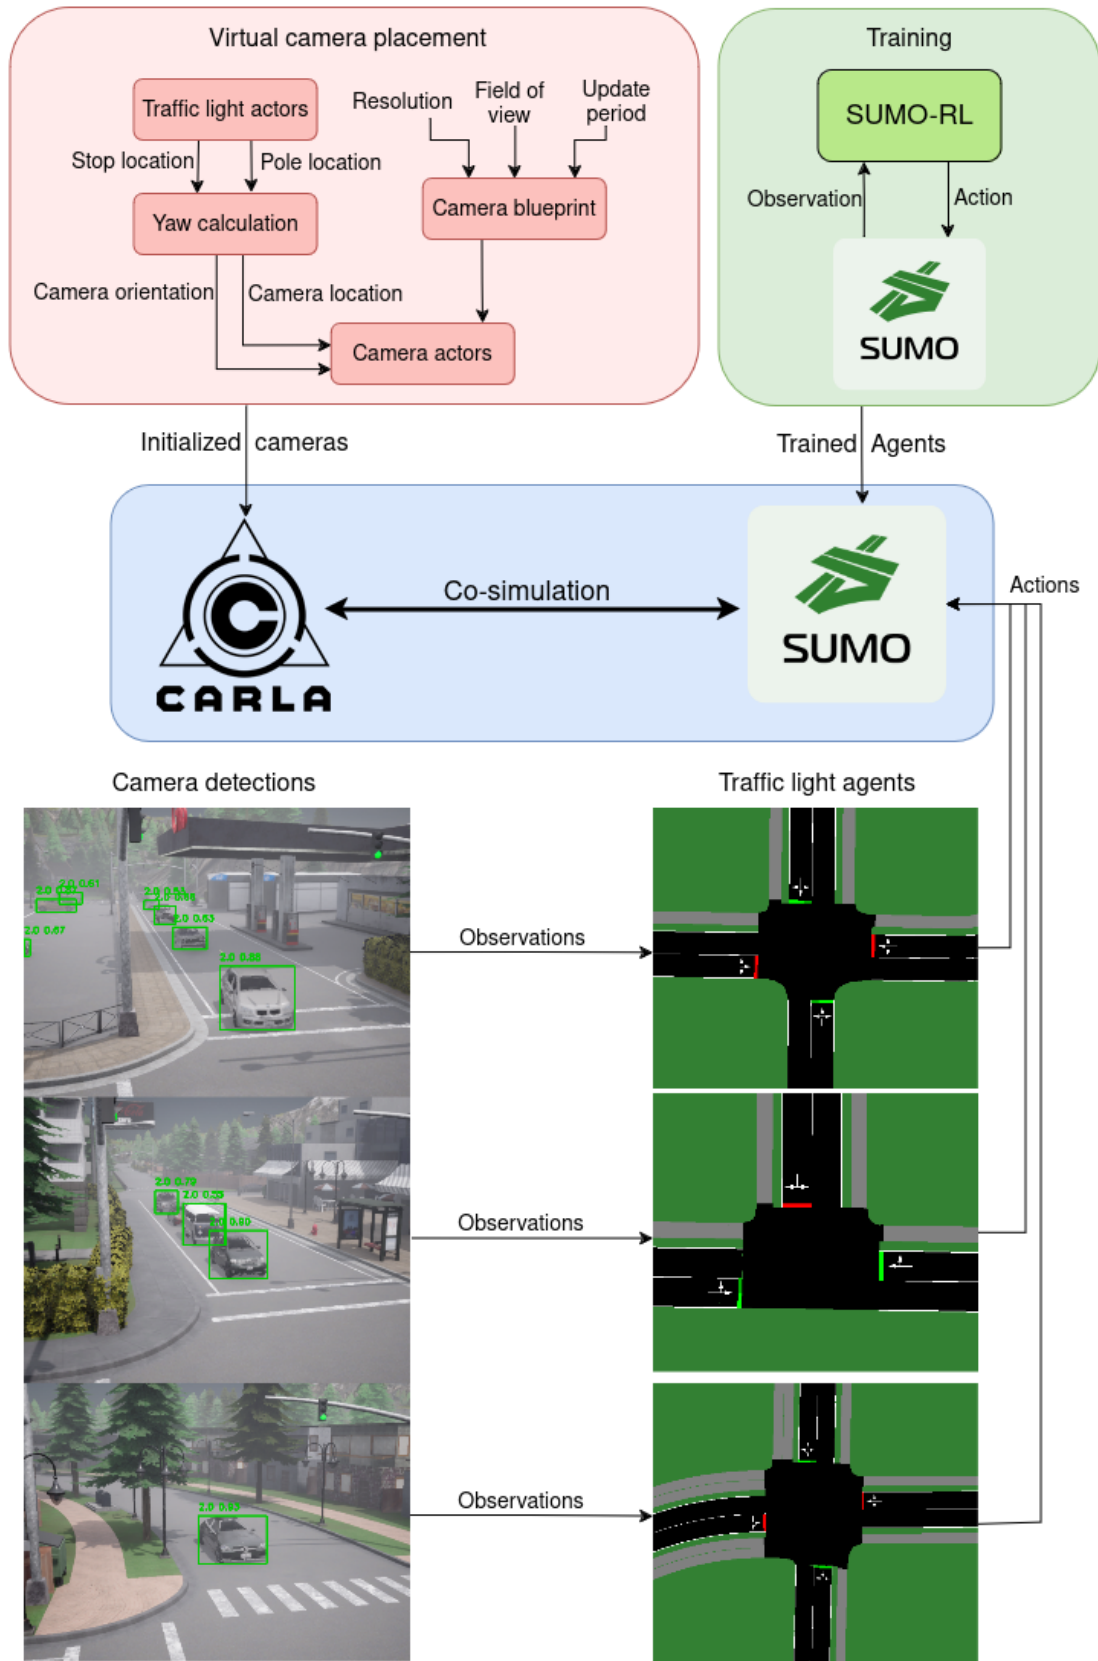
Virtual camera placement

Traffic light actors

Resolution

Field of view

Update period

Stop location

Pole location

Camera blueprint

Yaw calculation

Camera orientation

Camera location

Camera actors

Training

SUMO-RL

Observation

Action

SUMO

Initialized cameras

Trained Agents

Co-simulation

SUMO

Actions

CARLA

Camera detections

Traffic light agents

2.0 0.61

2.0 0.67

2.0 0.63

2.0 0.88

Observations

2.0 0.79

2.0 0.80

Observations

2.0 0.93

Observations